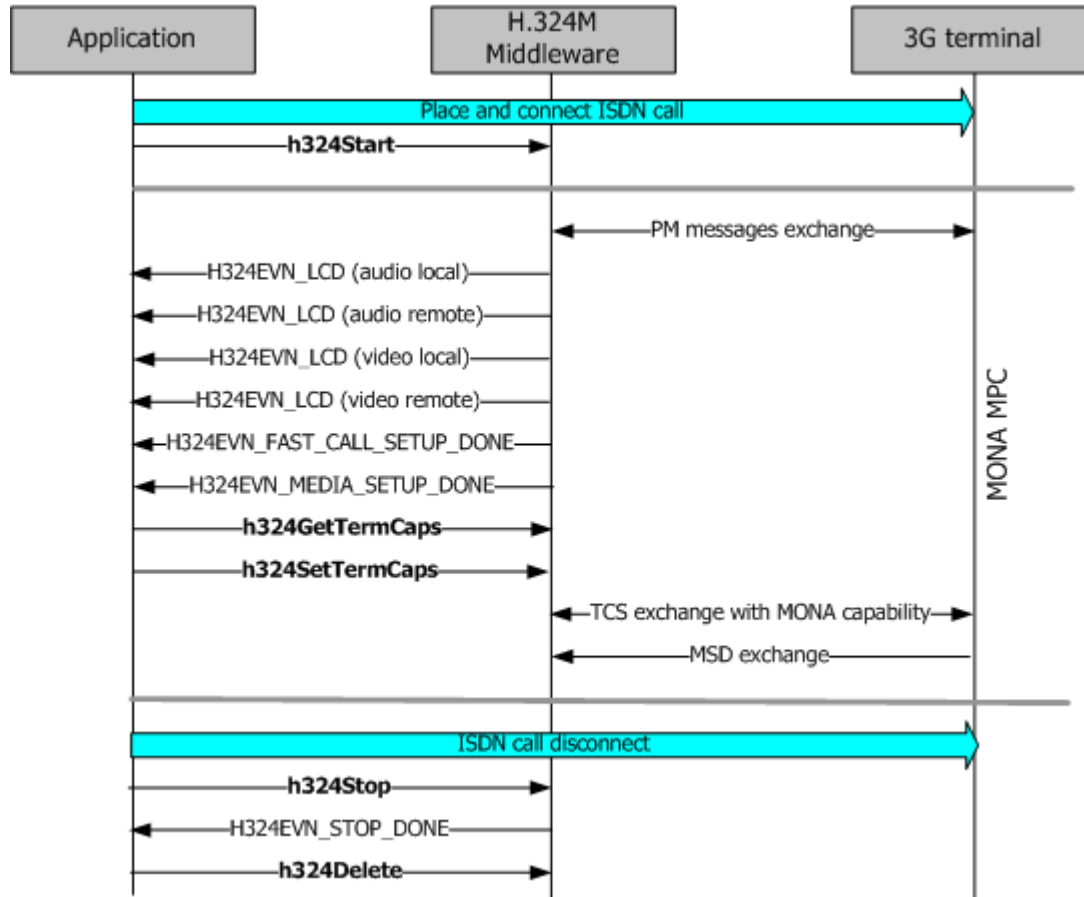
Application

H.324M Middleware

3G terminal

Place and connect ISDN call

h324Start

PM messages exchange

H324EVN_LCD (audio local)

H324EVN_LCD (audio remote)

H324EVN_LCD (video local)

H324EVN_LCD (video remote)

H324EVN_FAST_CALL_SETUP_DONE

H324EVN_MEDIA_SETUP_DONE

h324GetTermCaps

h324SetTermCaps

TCS exchange with MONA capability

MSD exchange

MONA MPC

ISDN call disconnect

h324Stop

H324EVN_STOP_DONE

h324Delete